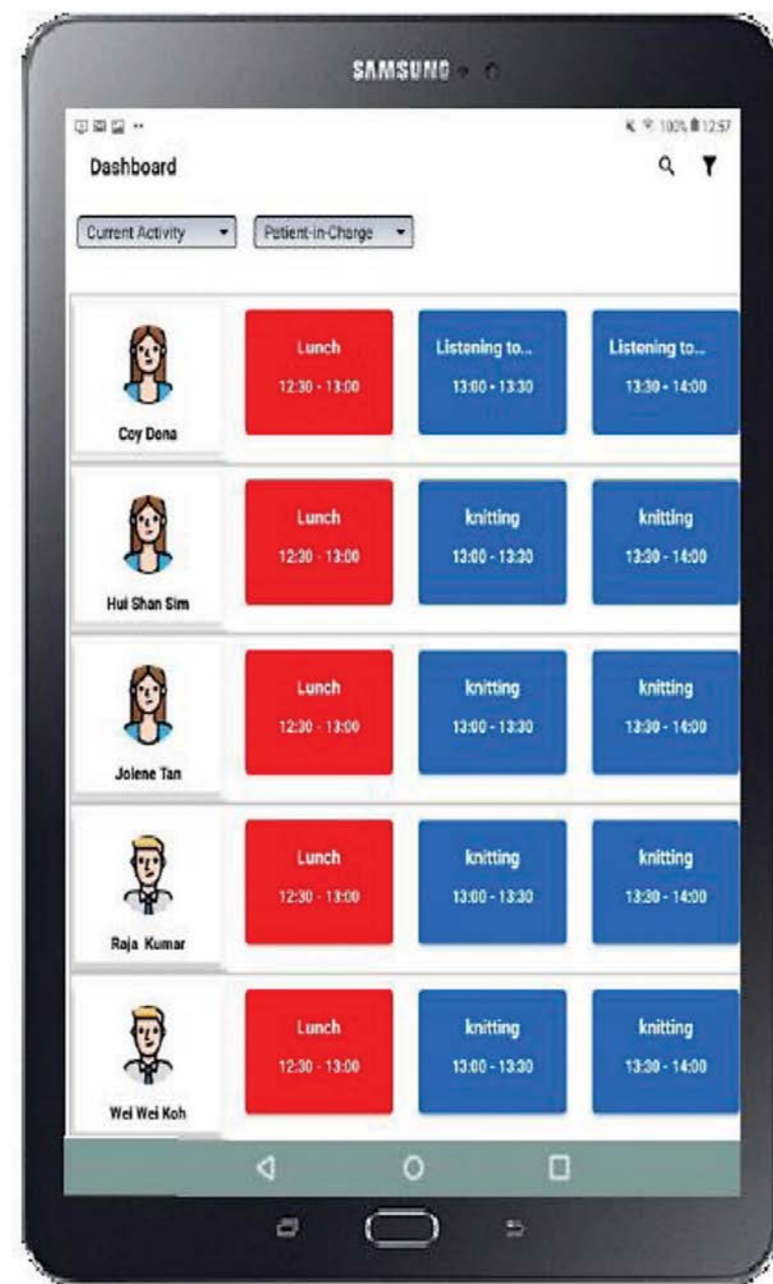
SAMSUNG

100% 12:57

Dashboard

Current Activity

Patient-in-Charge

Coy Dena

Lunch
12:30 - 13:00

Listening to...
13:00 - 13:30

Listening to...
13:30 - 14:00

Hui Shan Sim

Lunch
12:30 - 13:00

knitting
13:00 - 13:30

knitting
13:30 - 14:00

Jolene Tan

Lunch
12:30 - 13:00

knitting
13:00 - 13:30

knitting
13:30 - 14:00

Raja Kumar

Lunch
12:30 - 13:00

knitting
13:00 - 13:30

knitting
13:30 - 14:00

Wei Wei Koh

Lunch
12:30 - 13:00

knitting
13:00 - 13:30

knitting
13:30 - 14:00